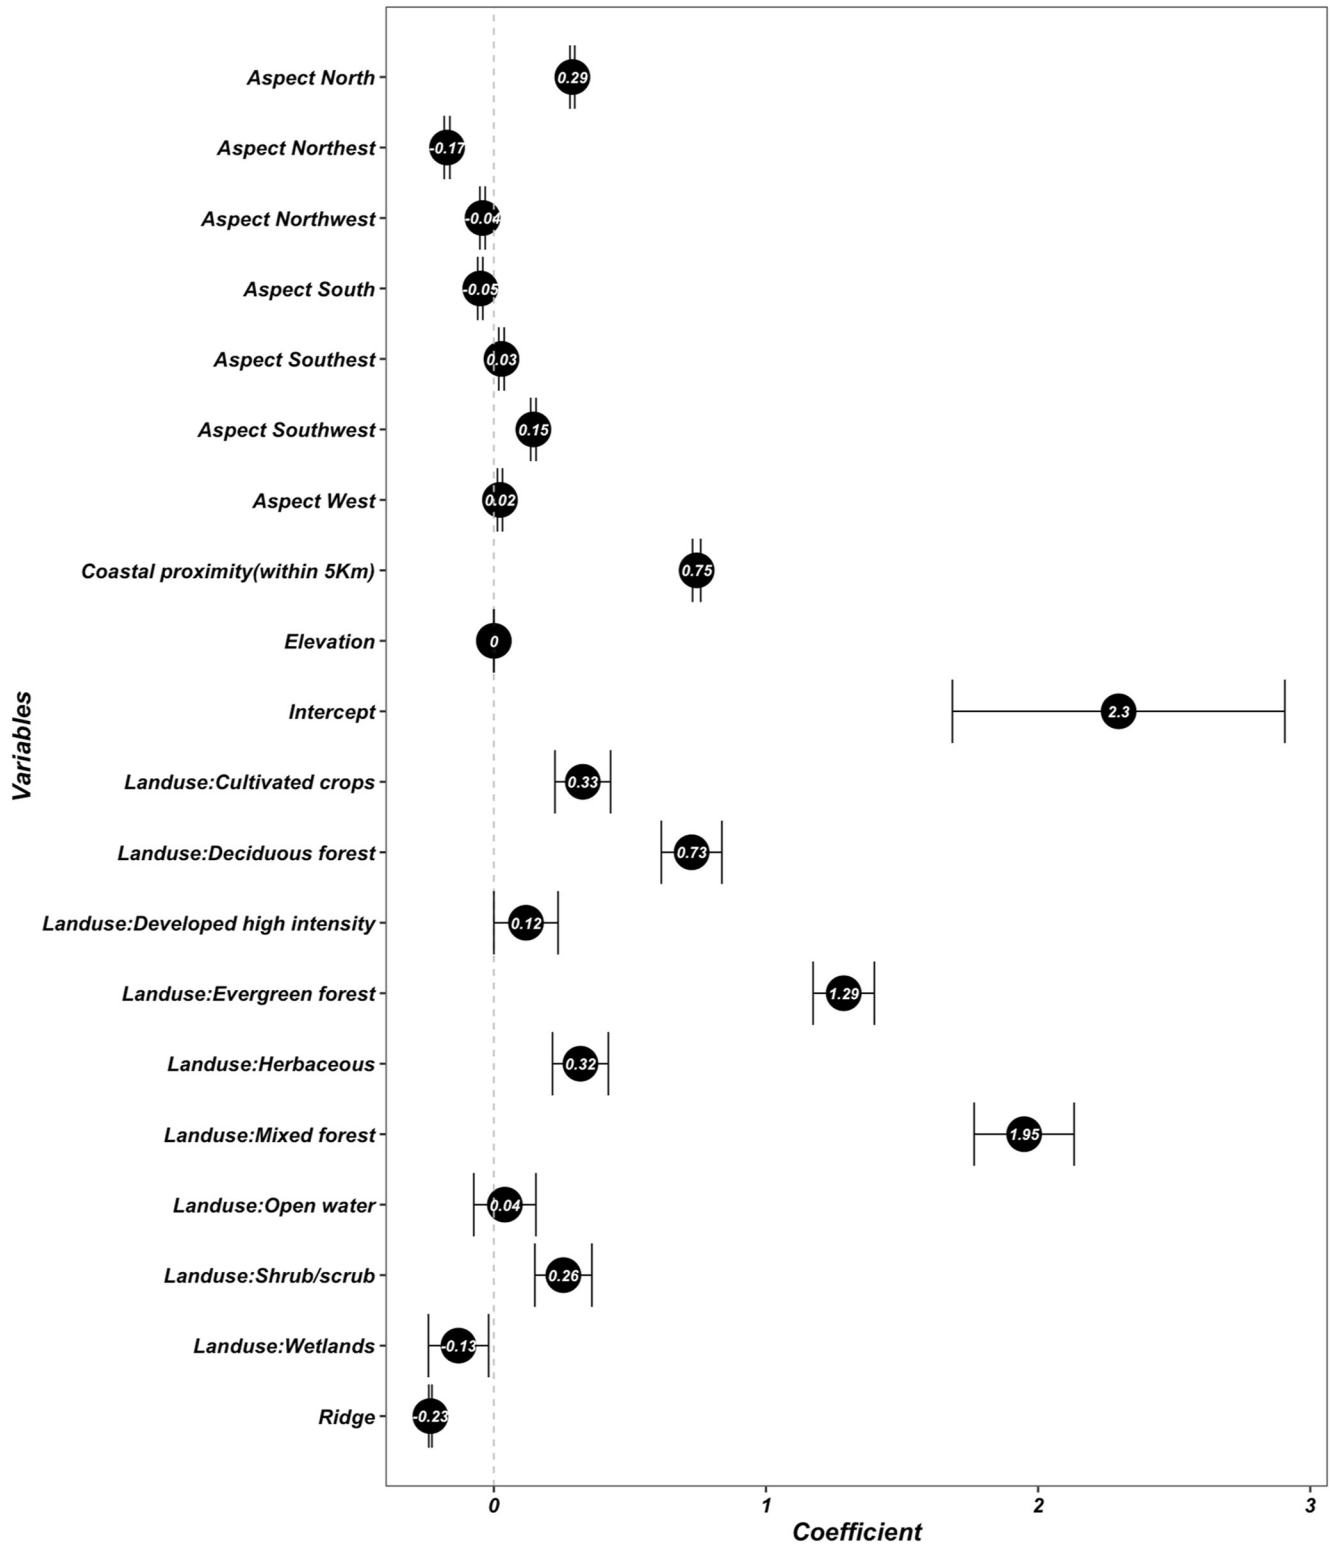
Variables

Aspect North 0.29
Aspect Northest -0.17
Aspect Northwest -0.04
Aspect South -0.05
Aspect Southest 0.03
Aspect Southwest 0.15
Aspect West 0.02
Coastal proximity(within 5Km) 0.75
Elevation 0
Intercept 2.3
Landuse:Cultivated crops 0.33
Landuse:Deciduous forest 0.73
Landuse:Developed high intensity 0.12
Landuse:Evergreen forest 1.29
Landuse:Herbaceous 0.32
Landuse:Mixed forest 1.95
Landuse:Open water 0.04
Landuse:Shrub/scrub 0.26
Landuse:Wetlands -0.13
Ridge -0.23

0 1 2 3
Coefficient